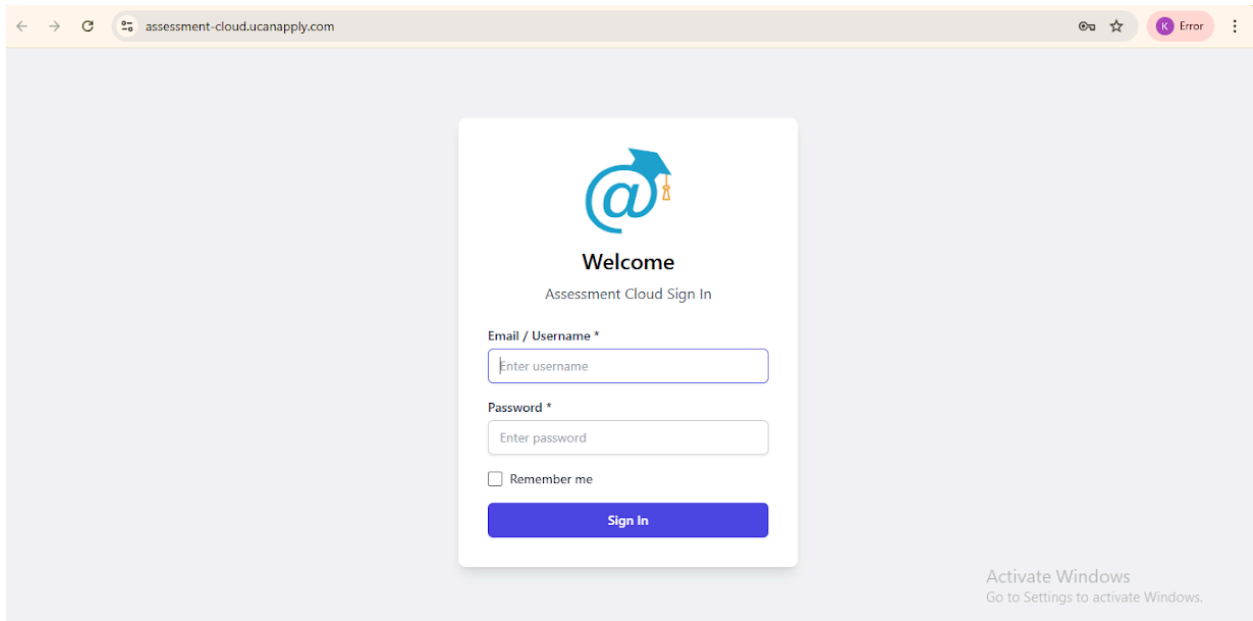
assessment-cloud.ucanapply.com

K Error

@

Welcome

Assessment Cloud Sign In

Email / Username *

Enter username

Password *

Enter password

Remember me

Sign In

Activate Windows
Go to Settings to activate Windows.